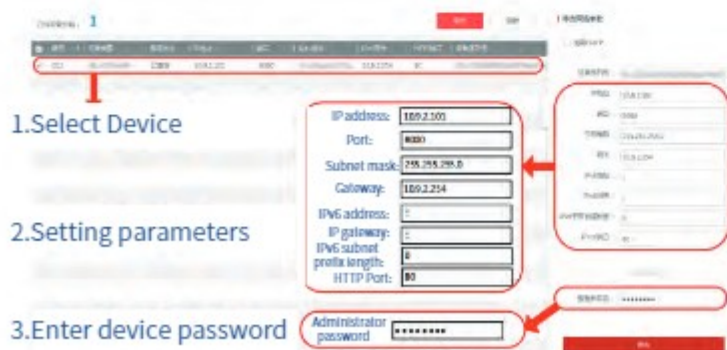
1

1.Select Device

2.Setting parameters

3.Enter device password

IP address: 169.2.105
Port: 8000
Subnet mask: 255.255.255.0
Gateway: 169.2.254
IPv6 address: ::
IP gateway: ::
IPv6 subnet prefix length: 0
HTTP Port: 80

Administrator password ••••••••